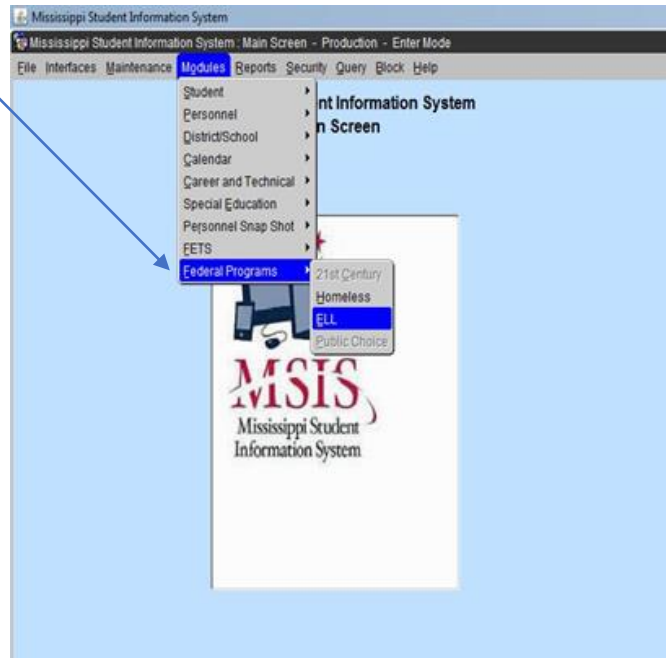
Mississippi Student Information System

Mississippi Student Information System : Main Screen - Production - Enter Mode

File Interfaces Maintenance Modules Reports Security Query Block Help

Student
Personnel
District/School
Calendar
Career and Technical
Special Education
Personnel Snap Shot
FETS
Federal Programs

21st Century
Homeless
ELL
Public Choice

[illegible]nt Information System
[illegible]n Screen

MSIS
Mississippi Student
Information System